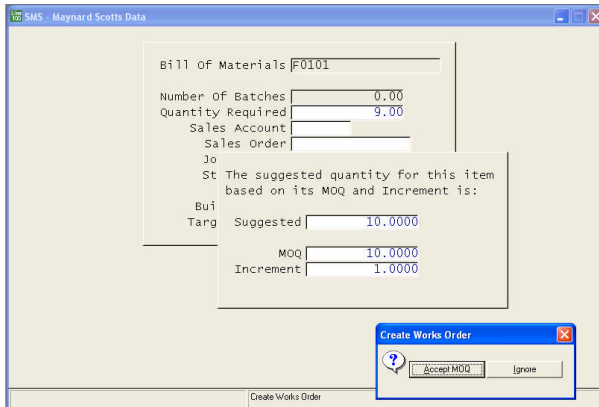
SMS - Maynard Scotts Data

Bill Of Materials F0101

Number Of Batches 0.00
Quantity Required 9.00
Sales Account
Sales Order
Jo
St
Bui
Targ

The suggested quantity for this item based on its MOQ and Increment is:

Suggested 10.0000

MOQ 10.0000
Increment 1.0000

Create Works Order

Accept MOQ
Ignore

Create Works Order